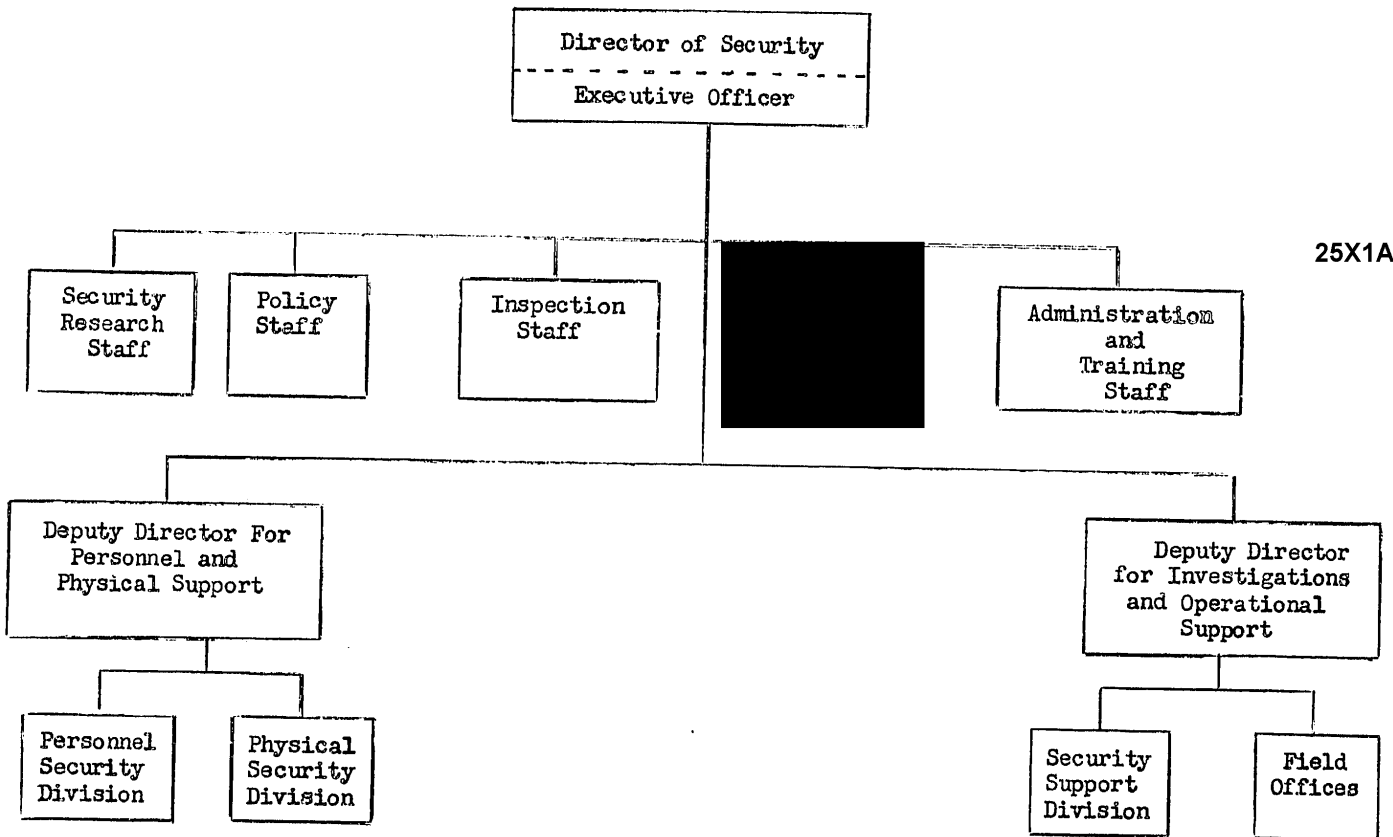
Director of Security
Executive Officer

Security Research Staff

Policy Staff

Inspection Staff

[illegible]

Administration and Training Staff

25X1A

Deputy Director For Personnel and Physical Support

Deputy Director for Investigations and Operational Support

Personnel Security Division

Physical Security Division

Security Support Division

Field Offices